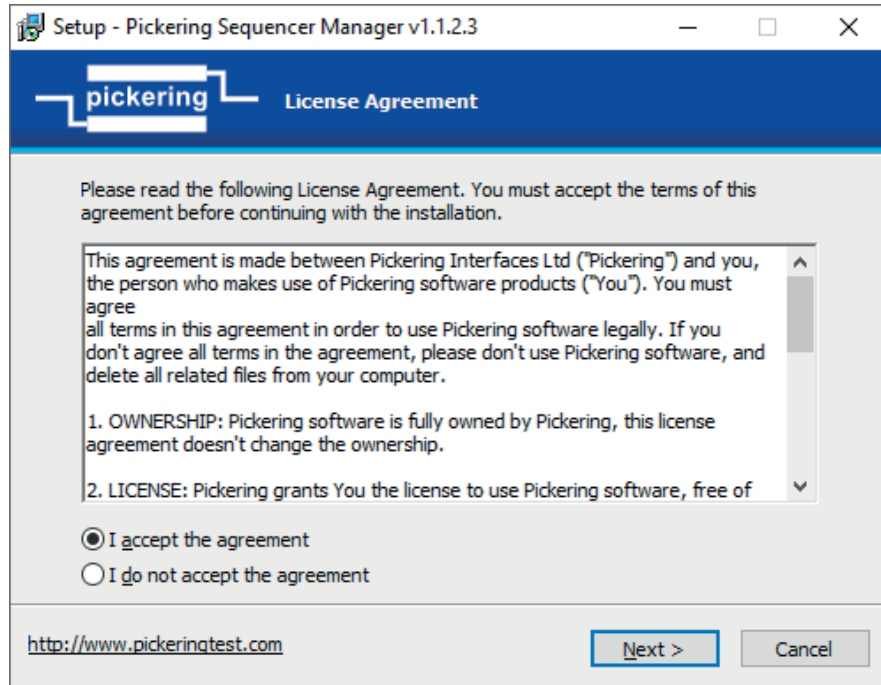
Setup - Pickering Sequencer Manager v1.1.2.3

pickering

License Agreement

Please read the following License Agreement. You must accept the terms of this agreement before continuing with the installation.

This agreement is made between Pickering Interfaces Ltd ("Pickering") and you, the person who makes use of Pickering software products ("You"). You must agree
all terms in this agreement in order to use Pickering software legally. If you don't agree all terms in the agreement, please don't use Pickering software, and delete all related files from your computer.

1. OWNERSHIP: Pickering software is fully owned by Pickering, this license agreement doesn't change the ownership.

2. LICENSE: Pickering grants You the license to use Pickering software, free of

I accept the agreement

I do not accept the agreement

http://www.pickeringtest.com

Next >

Cancel